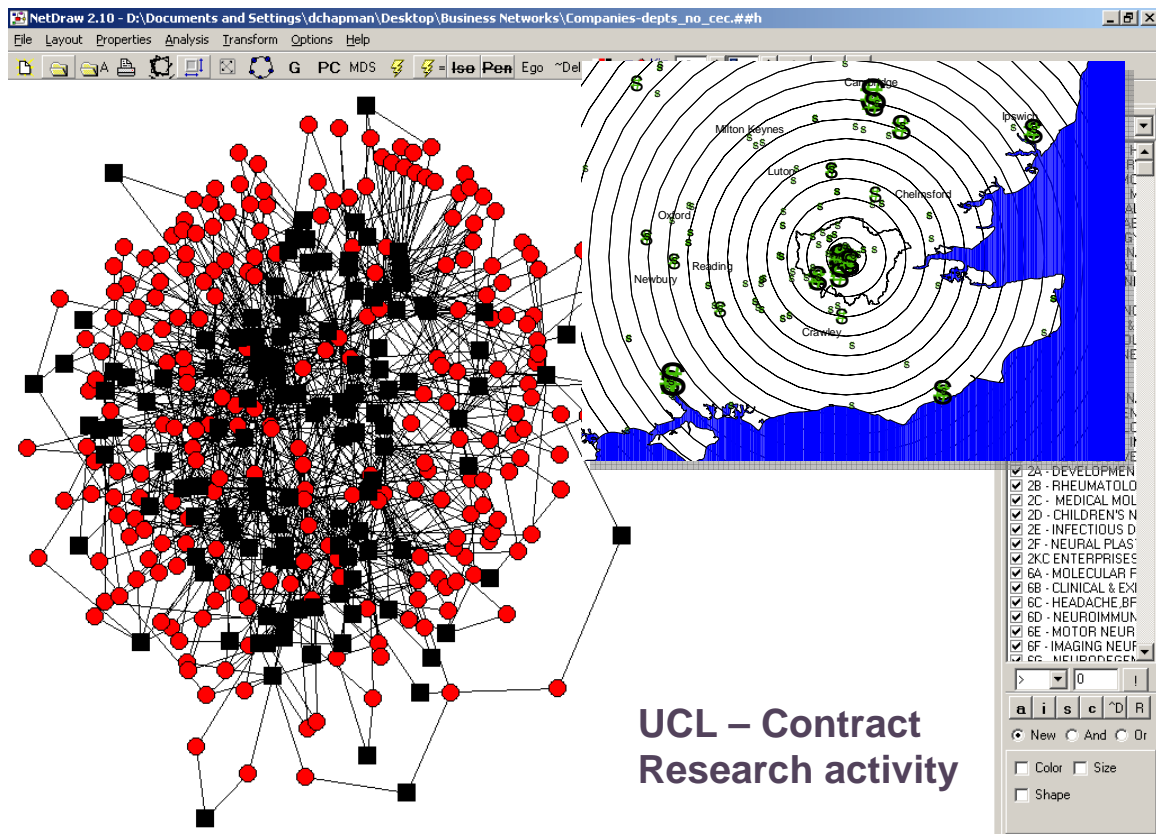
NetDraw 2.10 - D:\Documents and Settings\dchapman\Desktop\Business Networks\Companies-depts_no_cec.##h

File Layout Properties Analysis Transform Options Help

G PC MDS Iso Pen Ego ~Del

Cambridge
Ipswich
Milton Keynes
Luton
Chelmsford
Oxford
Reading
Newbury
Crawley

2A - DEVELOPMEN
2B - RHEUMATOLO
2C - MEDICAL MOL
2D - CHILDREN'S N
2E - INFECTIOUS D
2F - NEURAL PLAST
2KC ENTERPRISES
6A - MOLECULAR F
6B - CLINICAL & EX
6C - HEADACHE,BR
6D - NEUROIMMUN
6E - MOTOR NEUR
6F - IMAGING NEUR

> 0 !
a i s c ^D R
New And Or
Color Size
Shape

UCL – Contract Research activity